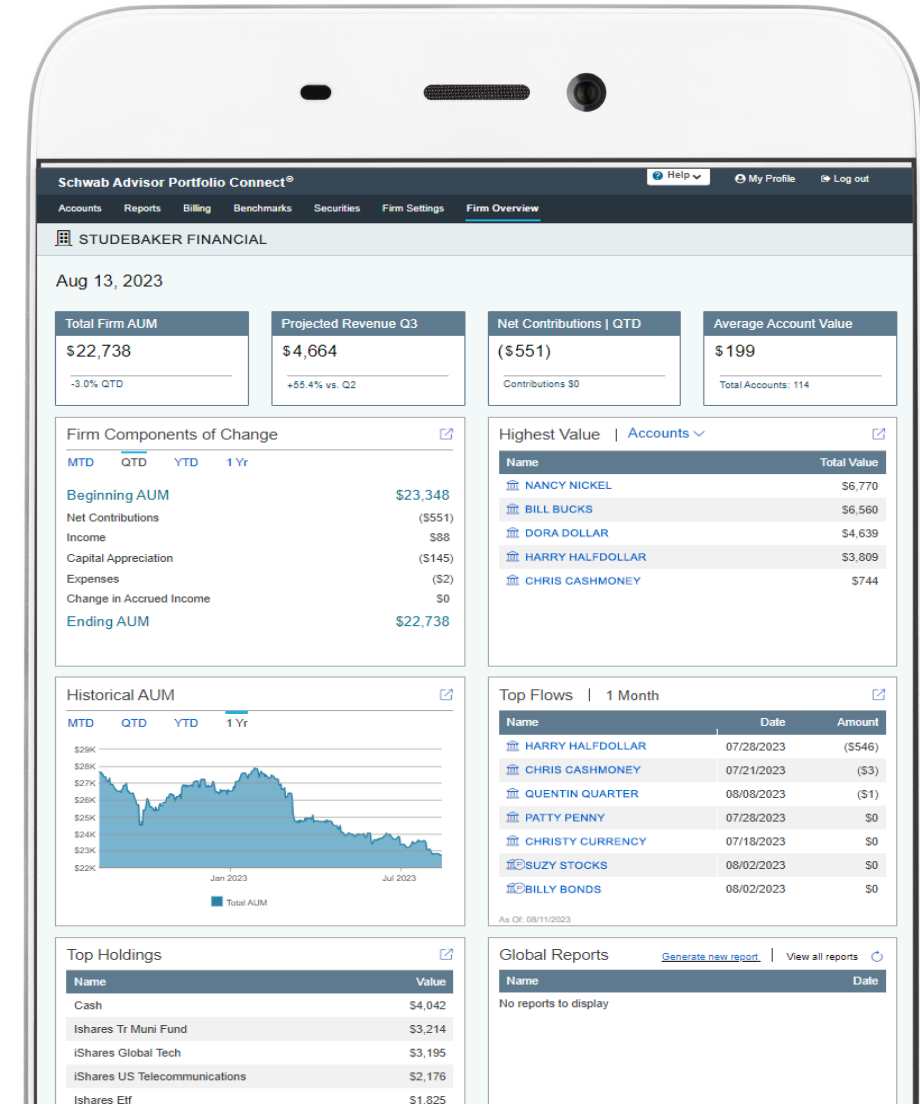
Schwab Advisor Portfolio Connect®

Help My Profile Log out

Accounts Reports Billing Benchmarks Securities Firm Settings Firm Overview

STUDEBAKER FINANCIAL

Aug 13, 2023

Total Firm AUM
$22,738
-3.0% QTD

Projected Revenue Q3
$4,664
+55.4% vs. Q2

Net Contributions | QTD
($551)
Contributions $0

Average Account Value
$199
Total Accounts: 114

Firm Components of Change

MTD QTD YTD 1 Yr

| | |
|---|---|
| Beginning AUM | $23,348 |
| Net Contributions | ($551) |
| Income | $88 |
| Capital Appreciation | ($145) |
| Expenses | ($2) |
| Change in Accrued Income | $0 |
| Ending AUM | $22,738 |

Highest Value | Accounts

| Name | Total Value |
|---|---|
| NANCY NICKEL | $6,770 |
| BILL BUCKS | $6,560 |
| DORA DOLLAR | $4,639 |
| HARRY HALFDOLLAR | $3,809 |
| CHRIS CASHMONEY | $744 |

Historical AUM

MTD QTD YTD 1 Yr

$29K $28K $27K $26K $25K $24K $23K $22K

Jan 2023 Jul 2023

Total AUM

Top Flows | 1 Month

| Name | Date | Amount |
|---|---|---|
| HARRY HALFDOLLAR | 07/28/2023 | ($546) |
| CHRIS CASHMONEY | 07/21/2023 | ($3) |
| QUENTIN QUARTER | 08/08/2023 | ($1) |
| PATTY PENNY | 07/28/2023 | $0 |
| CHRISTY CURRENCY | 07/18/2023 | $0 |
| SUZY STOCKS | 08/02/2023 | $0 |
| BILLY BONDS | 08/02/2023 | $0 |

As Of: 08/11/2023

Top Holdings

| Name | Value |
|---|---|
| Cash | $4,042 |
| Ishares Tr Muni Fund | $3,214 |
| iShares Global Tech | $3,195 |
| iShares US Telecommunications | $2,176 |
| Ishares Etf | $1,825 |

Global Reports Generate new report | View all reports

| Name | Date |
|---|---|
| No reports to display | |